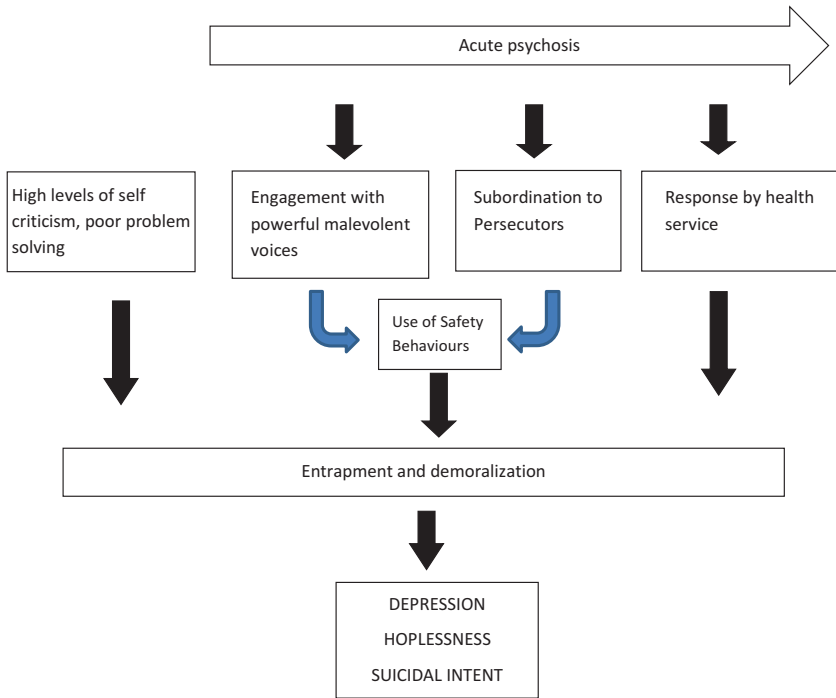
Acute psychosis

High levels of self criticism, poor problem solving

Engagement with powerful malevolent voices

Subordination to Persecutors

Response by health service

Use of Safety Behaviours

Entrapment and demoralization

DEPRESSION

HOPLESSNESS

SUICIDAL INTENT